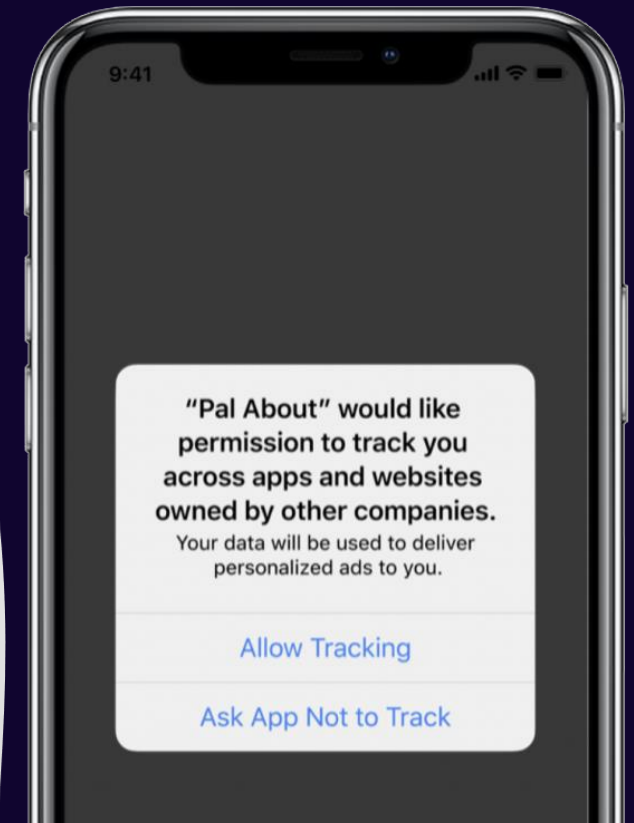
9:41

“Pal About” would like permission to track you across apps and websites owned by other companies.

Your data will be used to deliver personalized ads to you.

Allow Tracking

Ask App Not to Track